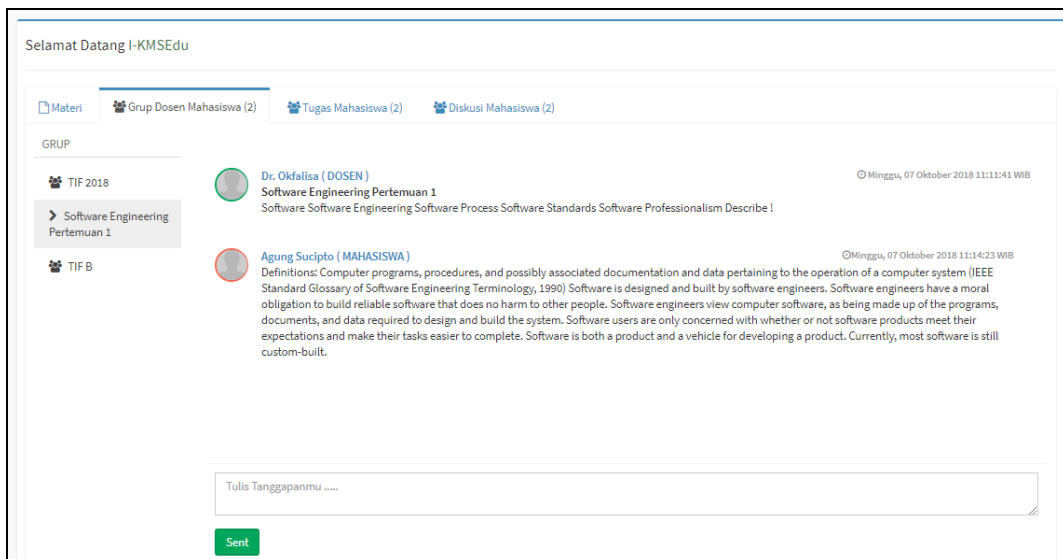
Selamat Datang I-KMSEdu

Materi | Grup Dosen Mahasiswa (2) | Tugas Mahasiswa (2) | Diskusi Mahasiswa (2)

GRUP

TIF 2018

Software Engineering Pertemuan 1

TIF B

Dr. Okfalisa ( DOSEN )
Minggu, 07 Oktober 2018 11:11:41 WIB
Software Engineering Pertemuan 1
Software Software Engineering Software Process Software Standards Software Professionalism Describe !

Agung Sucipto ( MAHASISWA )
Minggu, 07 Oktober 2018 11:14:23 WIB
Definitions: Computer programs, procedures, and possibly associated documentation and data pertaining to the operation of a computer system (IEEE Standard Glossary of Software Engineering Terminology, 1990) Software is designed and built by software engineers. Software engineers have a moral obligation to build reliable software that does no harm to other people. Software engineers view computer software, as being made up of the programs, documents, and data required to design and build the system. Software users are only concerned with whether or not software products meet their expectations and make their tasks easier to complete. Software is both a product and a vehicle for developing a product. Currently, most software is still custom-built.

Tulis Tanggapanmu .....

Sent